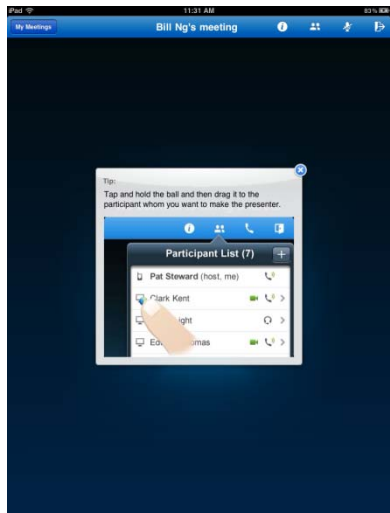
iPad
11:31 AM
83%

My Meetings
Bill Ng's meeting

Tip:
Tap and hold the ball and then drag it to the participant whom you want to make the presenter.

Participant List (7)
Pat Steward (host, me)
Clark Kent
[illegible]ight
Ed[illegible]mas